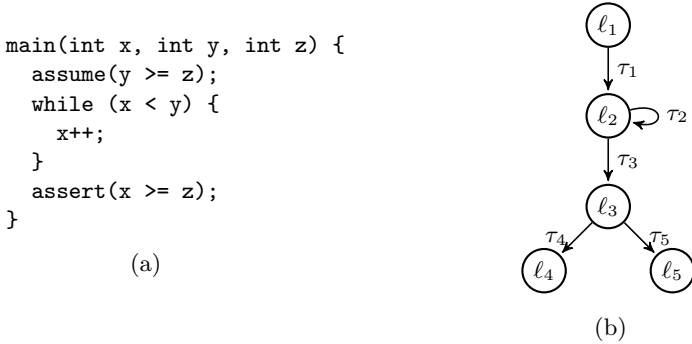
main(int x, int y, int z) {
  assume(y >= z);
  while (x < y) {
    x++;
  }
  assert(x >= z);
}

(a)

$\ell_1$

$\tau_1$

$\ell_2$

$\tau_2$

$\tau_3$

$\ell_3$

$\tau_4$

$\tau_5$

$\ell_4$

$\ell_5$

(b)